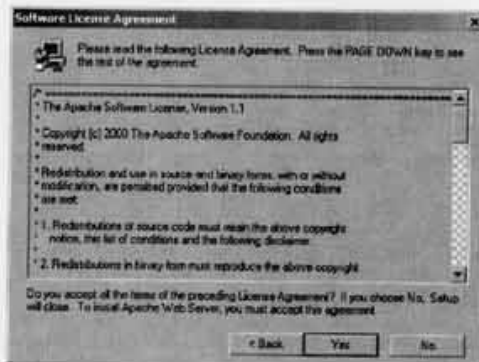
Software License Agreement

Please read the following License Agreement. Press the PAGE DOWN key to see the rest of the agreement.

/* ====================================================================
* The Apache Software License, Version 1.1
*
* Copyright (c) 2000 The Apache Software Foundation. All rights reserved.
*
* Redistribution and use in source and binary forms, with or without modification, are permitted provided that the following conditions are met:
*
* 1. Redistributions of source code must retain the above copyright notice, this list of conditions and the following disclaimer.
*
* 2. Redistributions in binary form must reproduce the above copyright

Do you accept all the terms of the preceding License Agreement? If you choose No, Setup will close. To install Apache Web Server, you must accept this agreement.

< Back

Yes

No